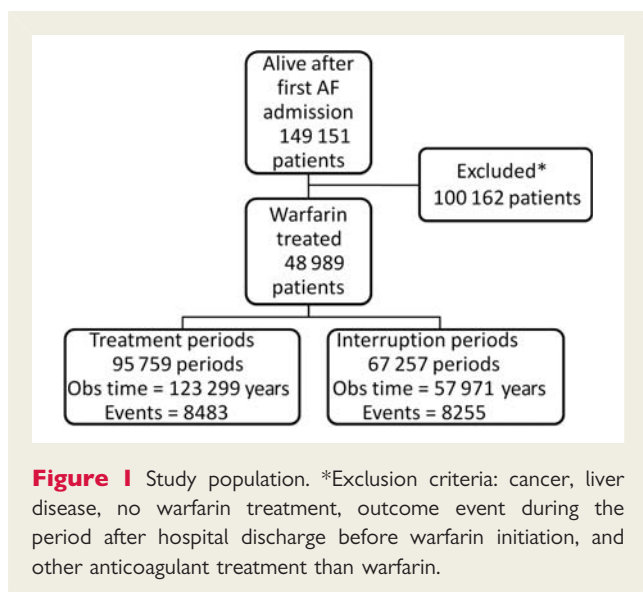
Alive after first AF admission
149 151 patients

Excluded*
100 162 patients

Warfarin treated
48 989 patients

Treatment periods
95 759 periods
Obs time = 123 299 years
Events = 8483

Interruption periods
67 257 periods
Obs time = 57 971 years
Events = 8255

**Figure 1** Study population. *Exclusion criteria: cancer, liver disease, no warfarin treatment, outcome event during the period after hospital discharge before warfarin initiation, and other anticoagulant treatment than warfarin.